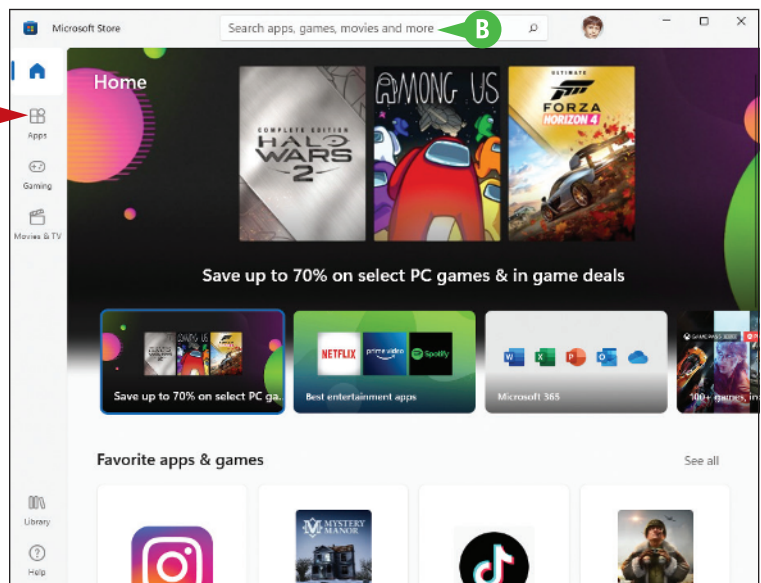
Microsoft Store

Search apps, games, movies and more

B

Apps

Gaming

Movies & TV

Library

Help

Home

COMPLETE EDITION HALO WARS 2

AMONG US

ULTIMATE FORZA HORIZON 4

Save up to 70% on select PC games & in game deals

Save up to 70% on select PC ga...

NETFLIX prime video Spotify

Best entertainment apps

Microsoft 365

100+ games, in...

Favorite apps & games

See all

MYSTERY MANOR